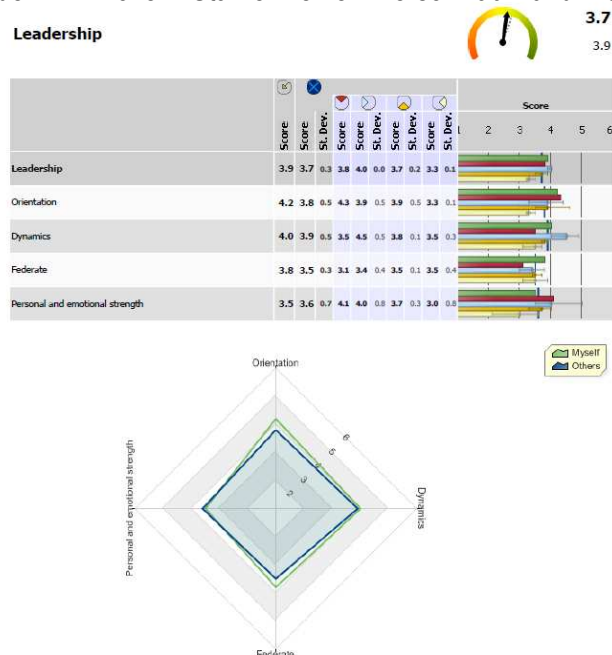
Leadership

3.7
3.9

| | Score | Score | St. Dev. | Score | Score | St. Dev. | Score | St. Dev. | Score | St. Dev. |
|---|---|---|---|---|---|---|---|---|---|---|
| Leadership | 3.9 | 3.7 | 0.3 | 3.8 | 4.0 | 0.0 | 3.7 | 0.2 | 3.3 | 0.1 |
| Orientation | 4.2 | 3.8 | 0.5 | 4.3 | 3.9 | 0.5 | 3.9 | 0.5 | 3.3 | 0.1 |
| Dynamics | 4.0 | 3.9 | 0.5 | 3.5 | 4.5 | 0.5 | 3.8 | 0.1 | 3.5 | 0.3 |
| Federate | 3.8 | 3.5 | 0.3 | 3.1 | 3.4 | 0.4 | 3.5 | 0.1 | 3.5 | 0.4 |
| Personal and emotional strength | 3.5 | 3.6 | 0.7 | 4.1 | 4.0 | 0.8 | 3.7 | 0.3 | 3.0 | 0.8 |

Score
1 2 3 4 5 6

Orientation
Dynamics
Federate
Personal and emotional strength
2
4
6

Myself
Others